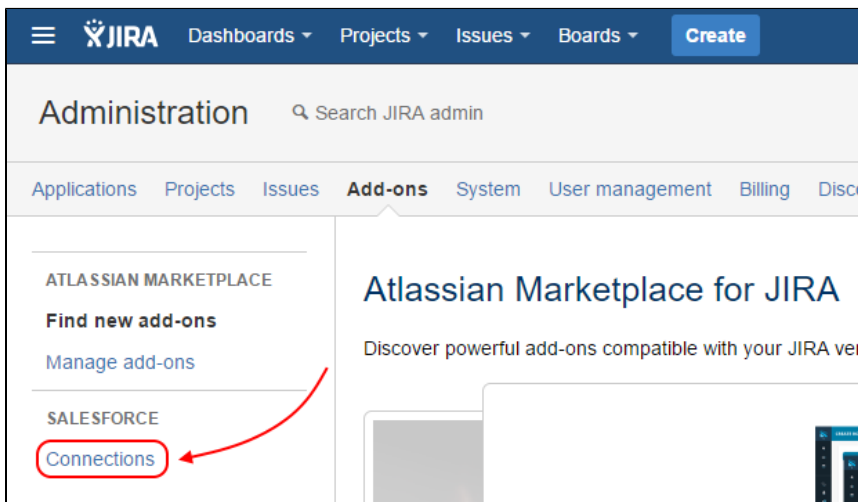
JIRA Dashboards Projects Issues Boards Create

Administration Search JIRA admin

Applications Projects Issues Add-ons System User management Billing Disc

ATLASSIAN MARKETPLACE

Find new add-ons

Manage add-ons

SALESFORCE

Connections

Atlassian Marketplace for JIRA

Discover powerful add-ons compatible with your JIRA ver